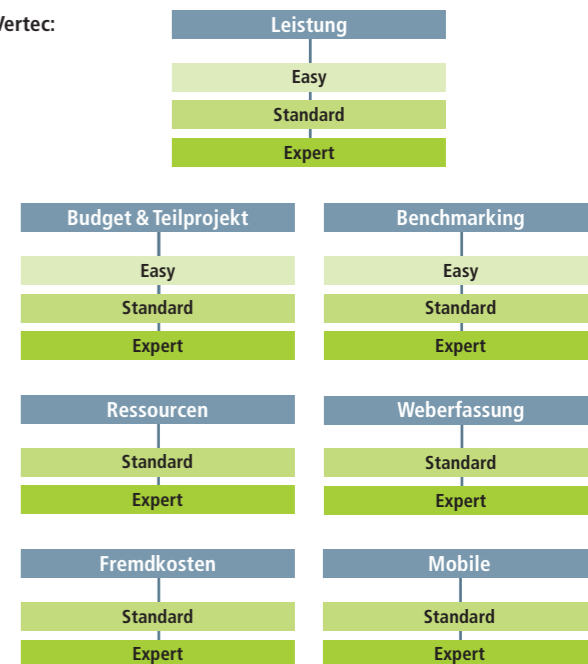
Vertec:

Leistung
Easy
Standard
Expert

Budget & Teilprojekt
Easy
Standard
Expert

Benchmarking
Easy
Standard
Expert

Ressourcen
Standard
Expert

Weberfassung
Standard
Expert

Fremdkosten
Standard
Expert

Mobile
Standard
Expert